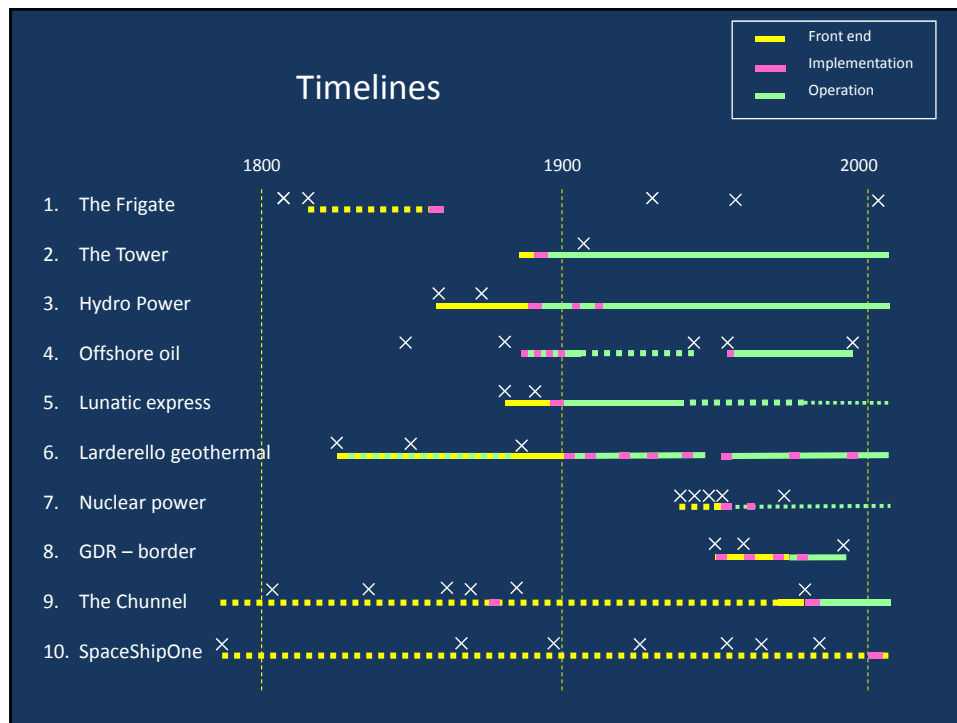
Front end
Implementation
Operation

Timelines

1800
1900
2000

1. The Frigate
2. The Tower
3. Hydro Power
4. Offshore oil
5. Lunatic express
6. Larderello geothermal
7. Nuclear power
8. GDR – border
9. The Chunnel
10. SpaceShipOne